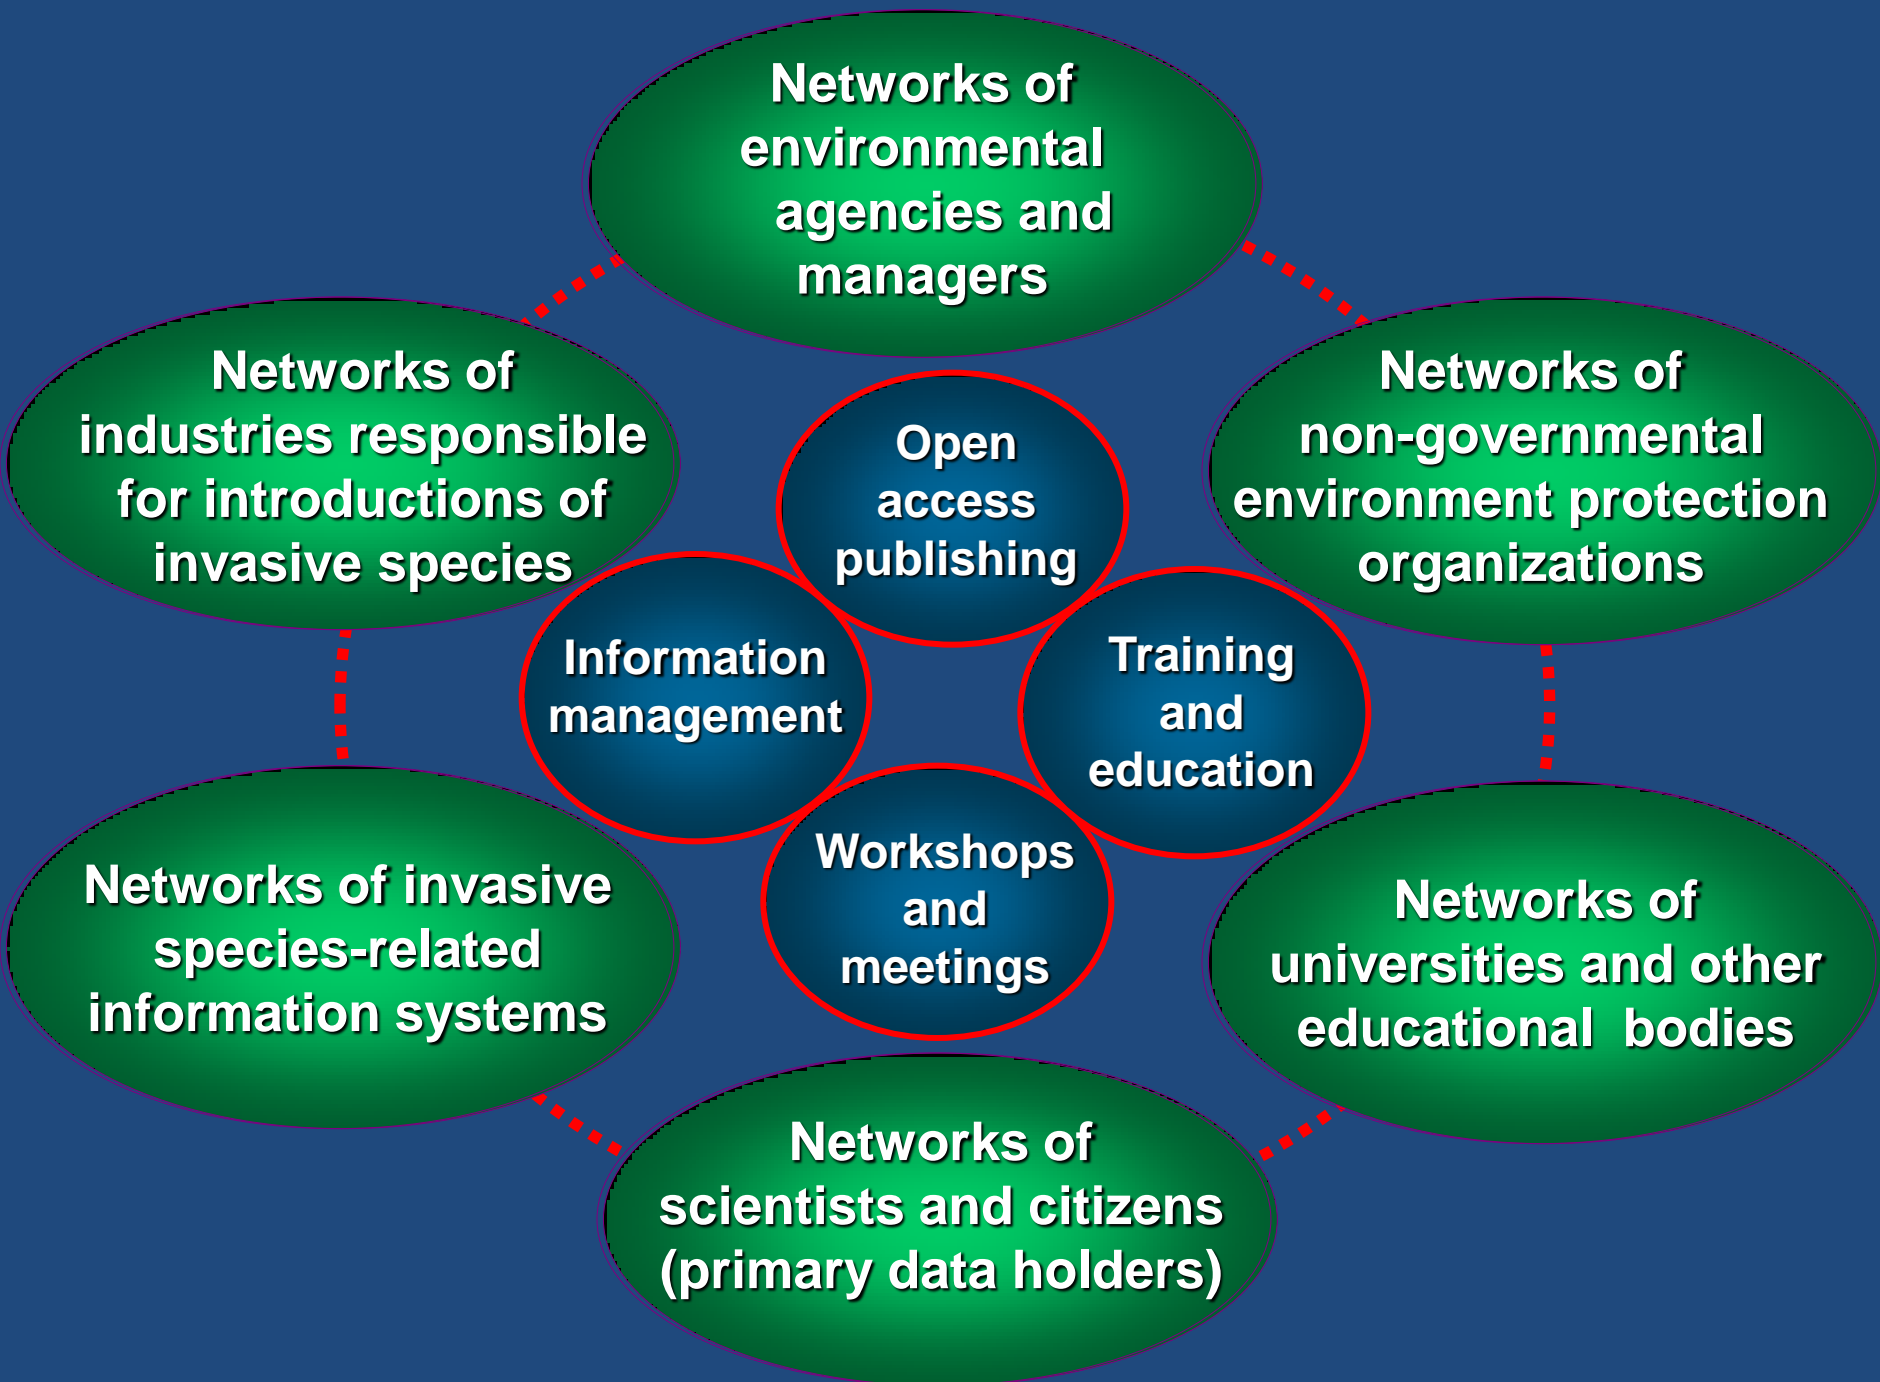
Networks of environmental agencies and managers

Networks of industries responsible for introductions of invasive species

Networks of non-governmental environment protection organizations

Open access publishing

Information management

Training and education

Workshops and meetings

Networks of invasive species-related information systems

Networks of universities and other educational bodies

Networks of scientists and citizens (primary data holders)